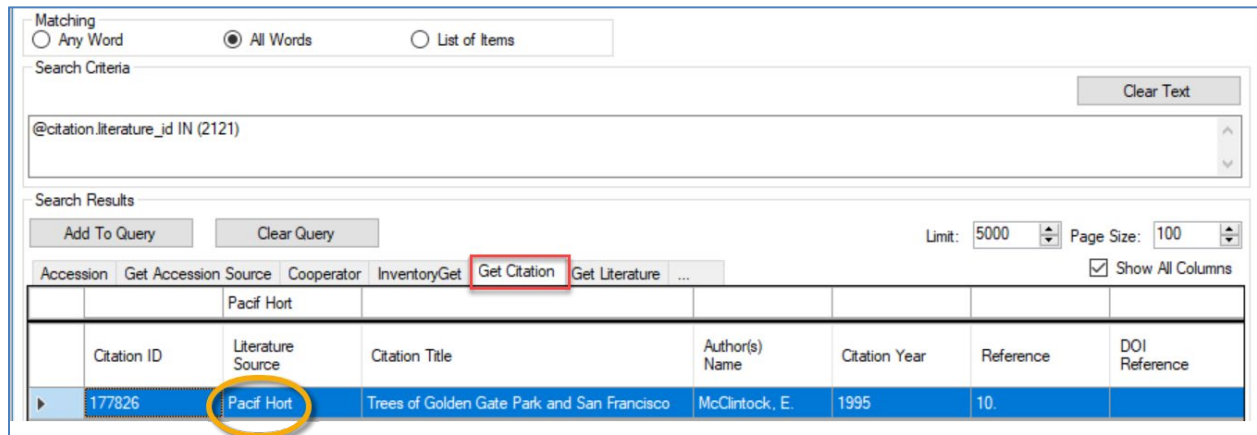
Matching
Any Word
All Words
List of Items

Search Criteria
Clear Text
@citation.literature_id IN (2121)

Search Results
Add To Query
Clear Query
Limit: 5000
Page Size: 100
Accession | Get Accession Source | Cooperator | InventoryGet | Get Citation | Get Literature | ...
Show All Columns

| | | Pacif Hort | | | | | |
|---|---|---|---|---|---|---|---|
| | Citation ID | Literature Source | Citation Title | Author(s) Name | Citation Year | Reference | DOI Reference |
| ▸ | 177826 | Pacif Hort | Trees of Golden Gate Park and San Francisco | McClintock, E. | 1995 | 10. | |